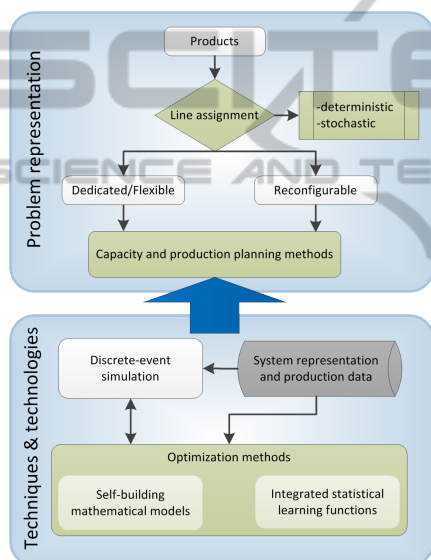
Problem representation

Products

Line assignment

-deterministic
-stochastic

Dedicated/Flexible

Reconfigurable

Capacity and production planning methods

Techniques & technologies

Discrete-event simulation

System representation and production data

Optimization methods

Self-building mathematical models

Integrated statistical learning functions